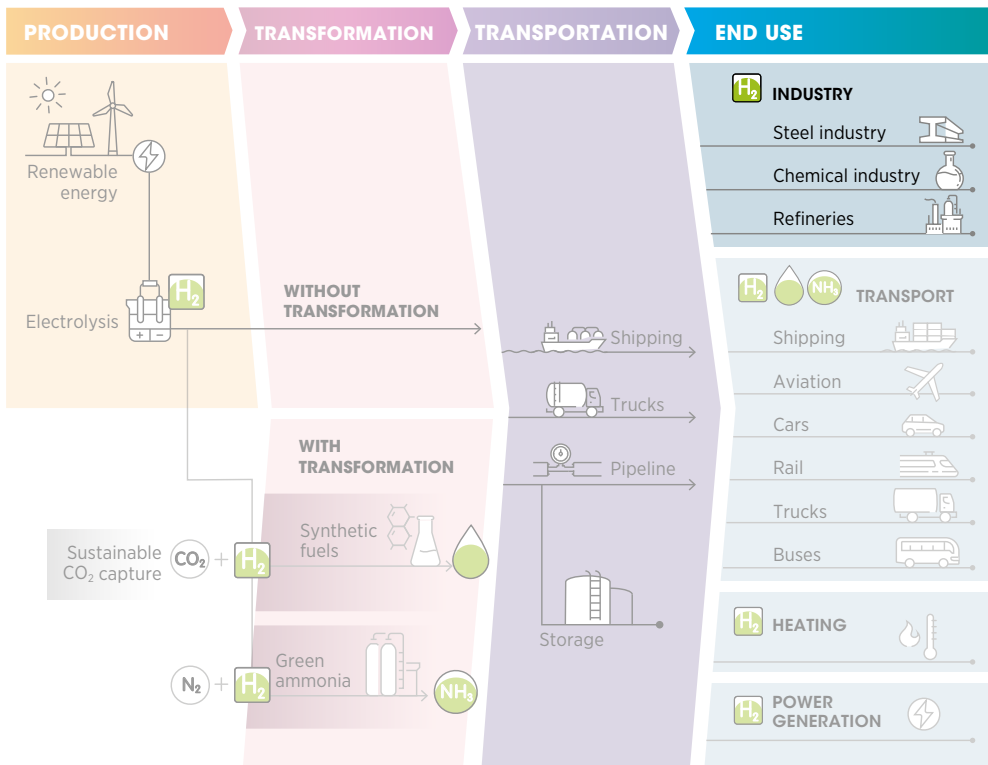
PRODUCTION

TRANSFORMATION

TRANSPORTATION

END USE

Renewable energy

Electrolysis

$H_2$

WITHOUT TRANSFORMATION

WITH TRANSFORMATION

Sustainable $CO_2$ capture

$CO_2$ + $H_2$

Synthetic fuels

$N_2$ + $H_2$

Green ammonia

$NH_3$

Shipping

Trucks

Pipeline

Storage

$H_2$ INDUSTRY

Steel industry

Chemical industry

Refineries

$H_2$ $NH_3$ TRANSPORT

Shipping

Aviation

Cars

Rail

Trucks

Buses

$H_2$ HEATING

$H_2$ POWER GENERATION